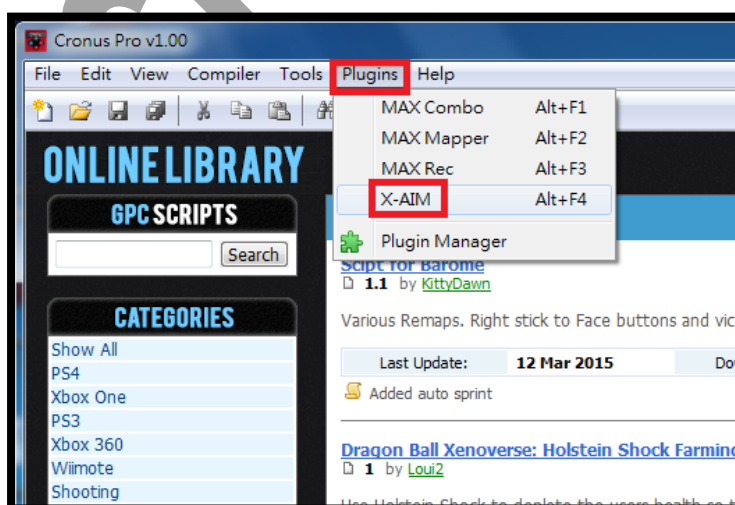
Cronus Pro v1.00

File Edit View Compiler Tools Plugins Help

MAX Combo Alt+F1
MAX Mapper Alt+F2
MAX Rec Alt+F3
X-AIM Alt+F4
Plugin Manager

ONLINE LIBRARY

GPC SCRIPTS

Search

CATEGORIES

Show All
PS4
Xbox One
PS3
Xbox 360
Wiimote
Shooting

Scipt for Barome
1.1 by KittyDawn

Various Remaps. Right stick to Face buttons and vic

| Last Update: | 12 Mar 2015 | Do |
|---|---|---|

Added auto sprint

Dragon Ball Xenoverse: Holstein Shock Farmin
1 by Loui2

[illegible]